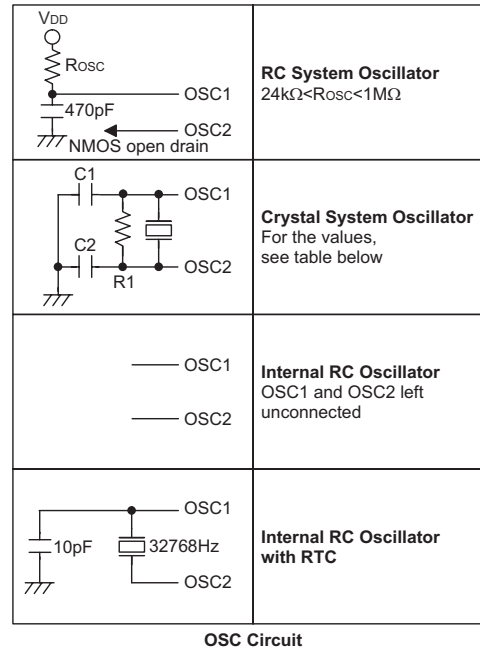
| | |
|---|---|
| VDD<br>ROSC<br>OSC1<br>470pF<br>OSC2<br>NMOS open drain | **RC System Oscillator**<br>24kΩ<ROSC<1MΩ |
| C1<br>OSC1<br>C2<br>OSC2<br>R1 | **Crystal System Oscillator**<br>For the values, see table below |
| OSC1<br>OSC2 | **Internal RC Oscillator**<br>OSC1 and OSC2 left unconnected |
| OSC1<br>10pF<br>32768Hz<br>OSC2 | **Internal RC Oscillator with RTC** |

**OSC Circuit**